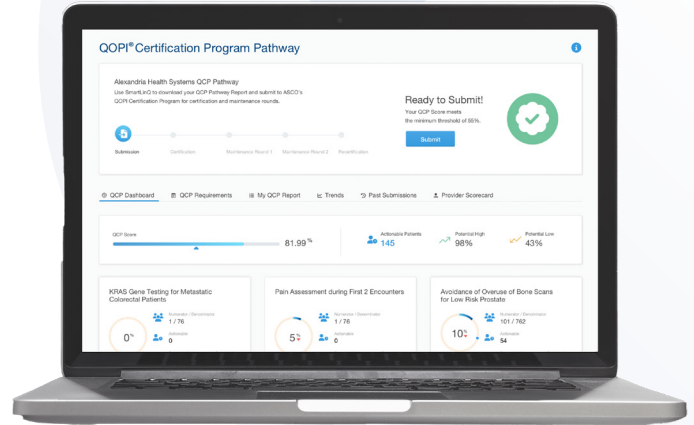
QOPI® Certification Program Pathway

Alexandria Health Systems QCP Pathway

Use SmartLinQ to download your QCP Pathway Report and submit to ASCO's QOPI Certification Program for certification and maintenance rounds.

Submission Certification Maintenance Round 1 Maintenance Round 2 Recertification

Ready to Submit!

Your QCP Score meets the minimum threshold of 85%.

Submit

QCP Dashboard QCP Requirements My QCP Report Trends Past Submissions Provider Scorecard

QCP Score

81.99 %

Actionable Patients 145

Potential High 98%

Potential Low 43%

KRAS Gene Testing for Metastatic Colorectal Patients

0%

Numerator / Denominator 1 / 76

Actionable 0

Pain Assessment during First 2 Encounters

5%

Numerator / Denominator 1 / 76

Actionable 0

Avoidance of Overuse of Bone Scans for Low Risk Prostate

10%

Numerator / Denominator 101 / 762

Actionable 54